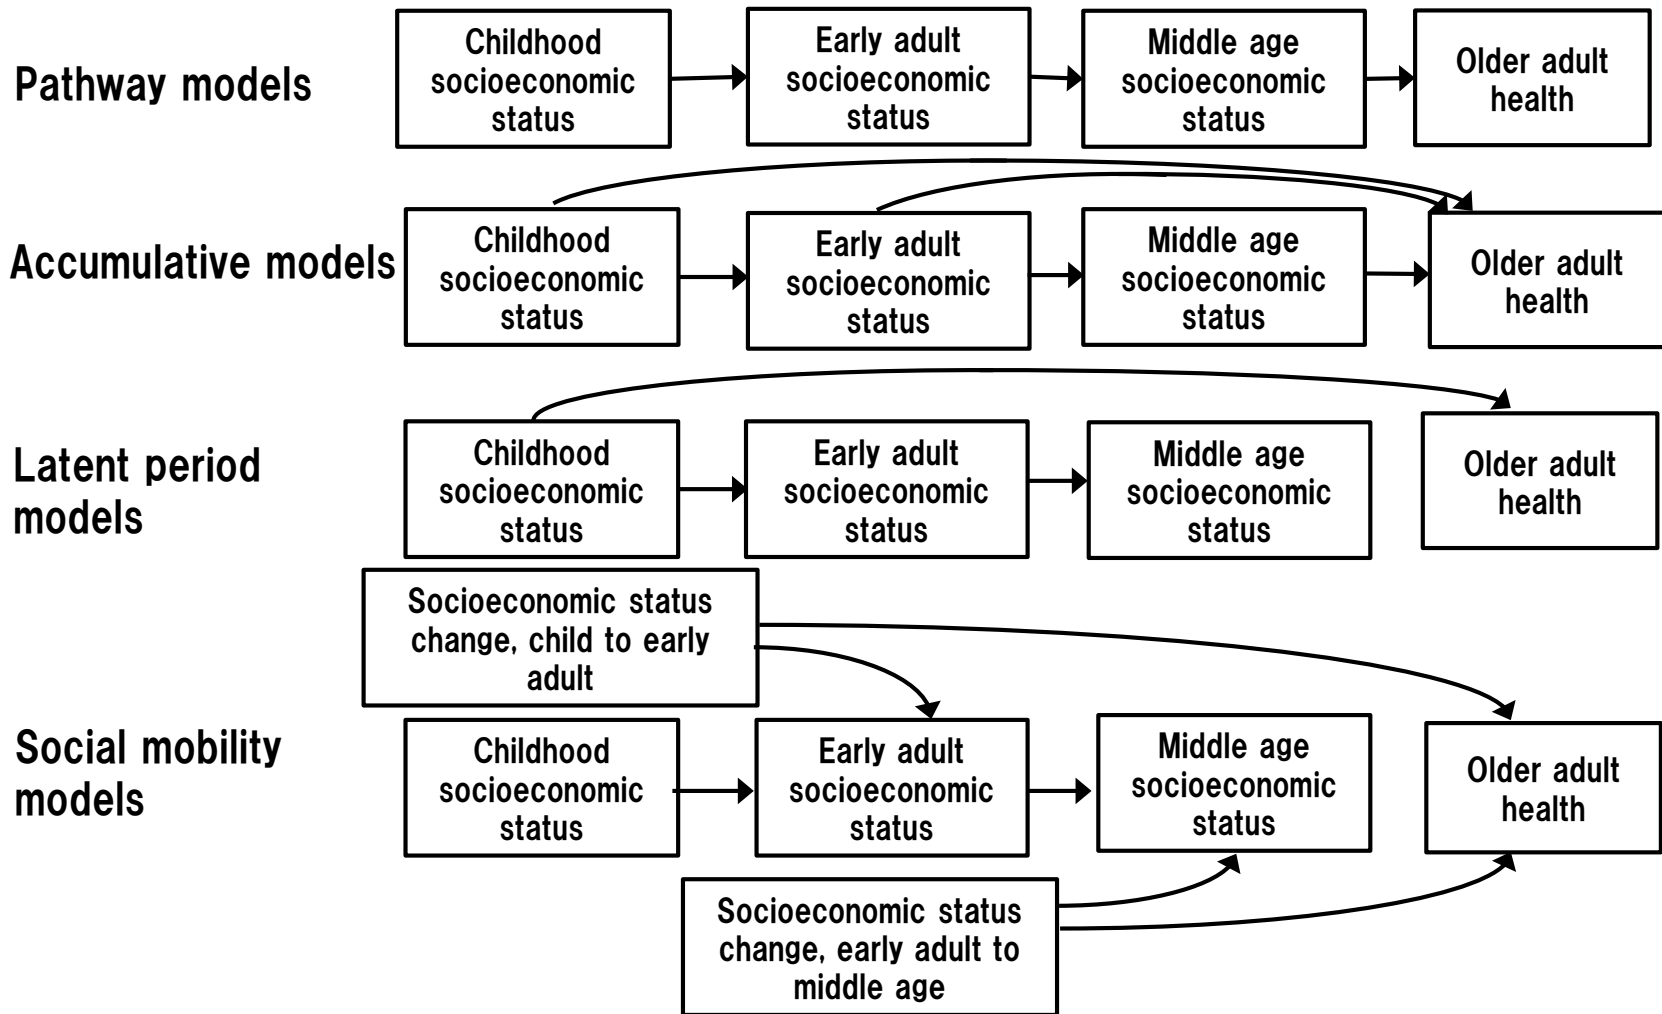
Pathway models

Childhood socioeconomic status

Early adult socioeconomic status

Middle age socioeconomic status

Older adult health

Accumulative models

Childhood socioeconomic status

Early adult socioeconomic status

Middle age socioeconomic status

Older adult health

Latent period models

Childhood socioeconomic status

Early adult socioeconomic status

Middle age socioeconomic status

Older adult health

Socioeconomic status change, child to early adult

Social mobility models

Childhood socioeconomic status

Early adult socioeconomic status

Middle age socioeconomic status

Older adult health

Socioeconomic status change, early adult to middle age